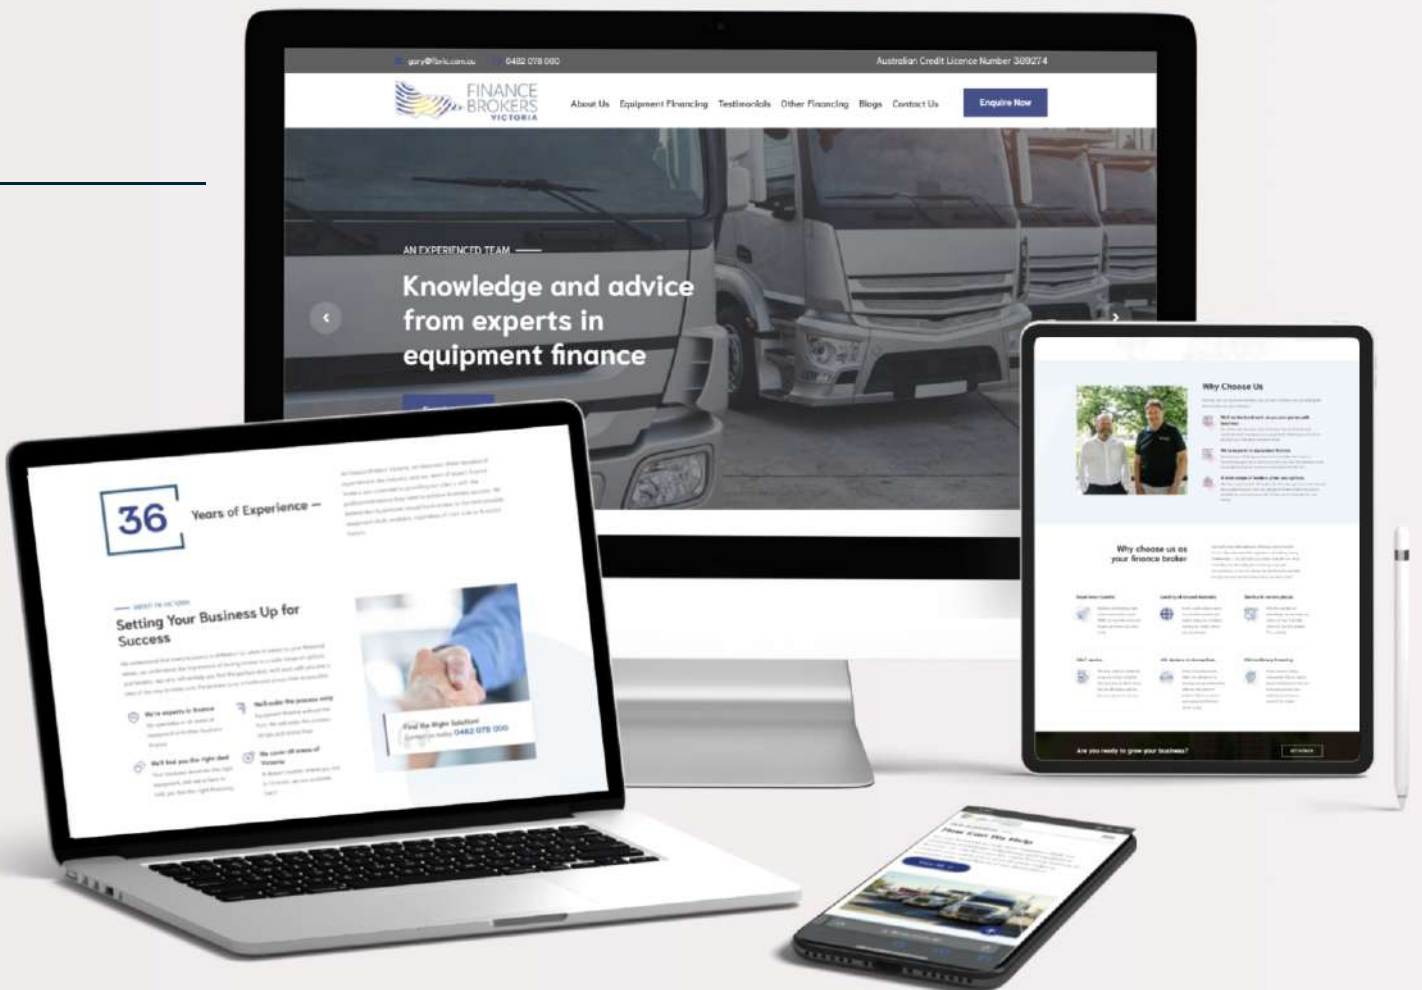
gary@fbvic.com.au 0482 078 000 Australian Credit Licence Number 389274

FINANCE BROKERS VICTORIA

About Us Equipment Financing Testimonials Other Financing Blogs Contact Us Enquire Now

AN EXPERIENCED TEAM

Knowledge and advice from experts in equipment finance

36 Years of Experience

ABOUT FB VICTORIA

Setting Your Business Up for Success

We're experts in finance

We'll make the process easy

We'll find you the right deal

We cover all areas of Victoria

Find the Right Solution!
Contact us today 0482 078 000

Why Choose Us

Why choose us as your finance broker

Are you ready to grow your business?

How Can We Help